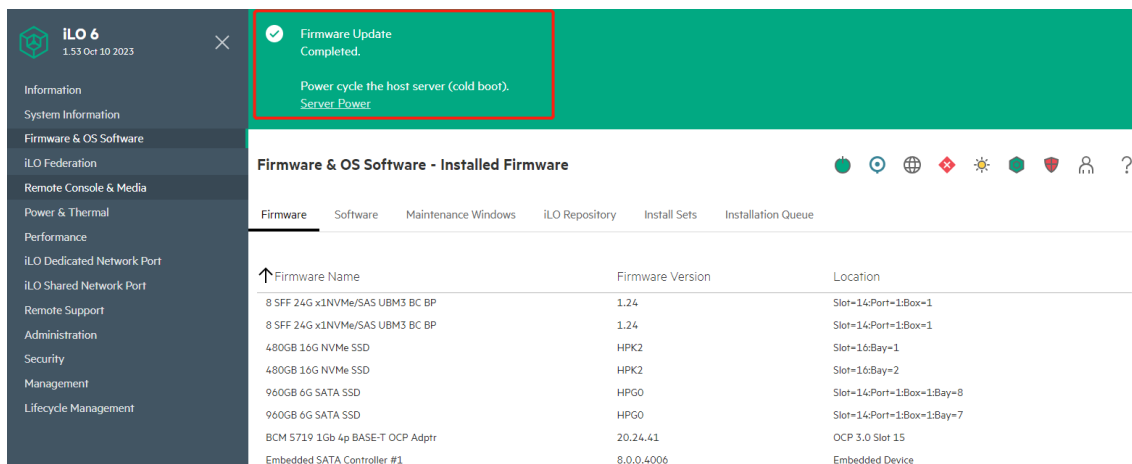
iLO 6
1.53 Oct 10 2023

Information
System Information
Firmware & OS Software
iLO Federation
Remote Console & Media
Power & Thermal
Performance
iLO Dedicated Network Port
iLO Shared Network Port
Remote Support
Administration
Security
Management
Lifecycle Management

Firmware Update
Completed.

Power cycle the host server (cold boot).
Server Power

Firmware & OS Software - Installed Firmware

?

Firmware Software Maintenance Windows iLO Repository Install Sets Installation Queue

| Firmware Name | Firmware Version | Location |
|---|---|---|
| 8 SFF 24G x1NVMe/SAS UBM3 BC BP | 1.24 | Slot=14:Port=1:Box=1 |
| 8 SFF 24G x1NVMe/SAS UBM3 BC BP | 1.24 | Slot=14:Port=1:Box=1 |
| 480GB 16G NVMe SSD | HPK2 | Slot=16:Bay=1 |
| 480GB 16G NVMe SSD | HPK2 | Slot=16:Bay=2 |
| 960GB 6G SATA SSD | HPG0 | Slot=14:Port=1:Box=1:Bay=8 |
| 960GB 6G SATA SSD | HPG0 | Slot=14:Port=1:Box=1:Bay=7 |
| BCM 5719 1Gb 4p BASE-T OCP Adptr | 20.24.41 | OCP 3.0 Slot 15 |
| Embedded SATA Controller #1 | 8.0.0.4006 | Embedded Device |